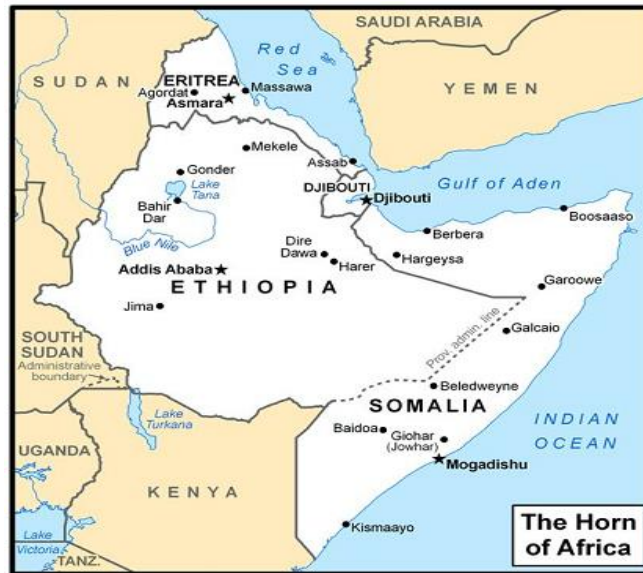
SAUDI ARABIA
SUDAN
ERITREA
Agordat
Asmara
Massawa
Red Sea
YEMEN
Mekele
Assab
Gonder
Lake Tana
Bahir Dar
DJIBOUTI
Djibouti
Gulf of Aden
Boosaaso
Blue Nile
Berbera
Dire Dawa
Harer
Hargeysa
Addis Ababa
ETHIOPIA
Garoowe
Jima
SOUTH SUDAN
Administrative boundary
Prov. admin. line
Galcaio
Beledweyne
Lake Turkana
SOMALIA
INDIAN OCEAN
UGANDA
Baidoa
Giohar (Jowhar)
Mogadishu
KENYA
Lake Victoria
TANZ.
Kismaayo
The Horn of Africa